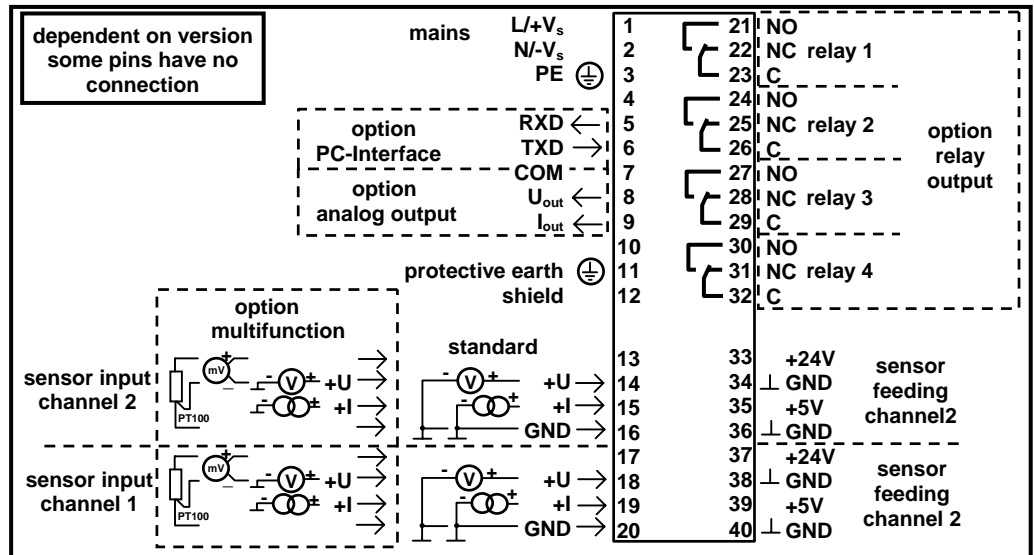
dependent on version some pins have no connection

mains
L/+$V_s$ 1
N/-$V_s$ 2
PE 3
4

option PC-Interface
RXD 5
TXD 6
COM 7

option analog output
$U_{out}$ 8
$I_{out}$ 9
10

protective earth 11
shield 12

21 NO
22 NC relay 1
23 C
24 NO
25 NC relay 2
26 C
27 NO
28 NC relay 3
29 C
30 NO
31 NC relay 4
32 C

option relay output

option multifunction
sensor input channel 2
mV
+
-
V
+U
+I
PT100

standard
+U 14
+I 15
GND 16
13

sensor input channel 1
mV
V
+U
+I
PT100
17
+U 18
+I 19
GND 20

33 +24V
34 GND
35 +5V
36 GND
sensor feeding channel2

37 +24V
38 GND
39 +5V
40 GND
sensor feeding channel 2